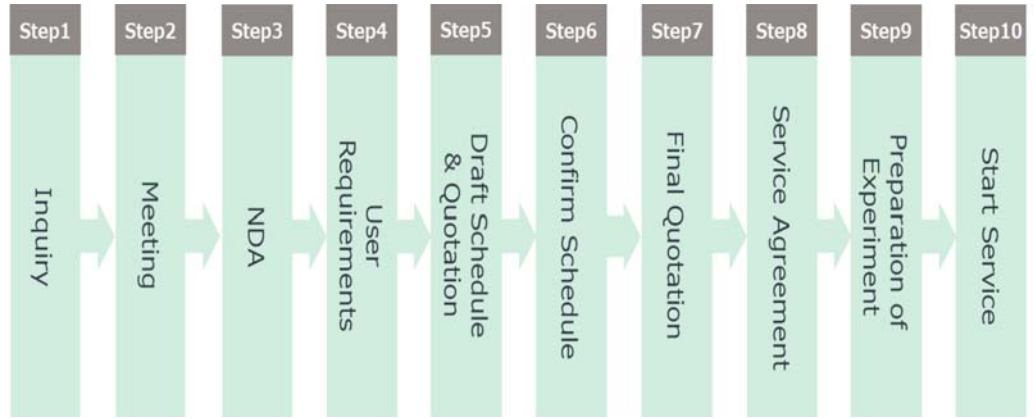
Step1
Inquiry

Step2
Meeting

Step3
NDA

Step4
User Requirements

Step5
Draft Schedule & Quotation

Step6
Confirm Schedule

Step7
Final Quotation

Step8
Service Agreement

Step9
Preparation of Experiment

Step10
Start Service